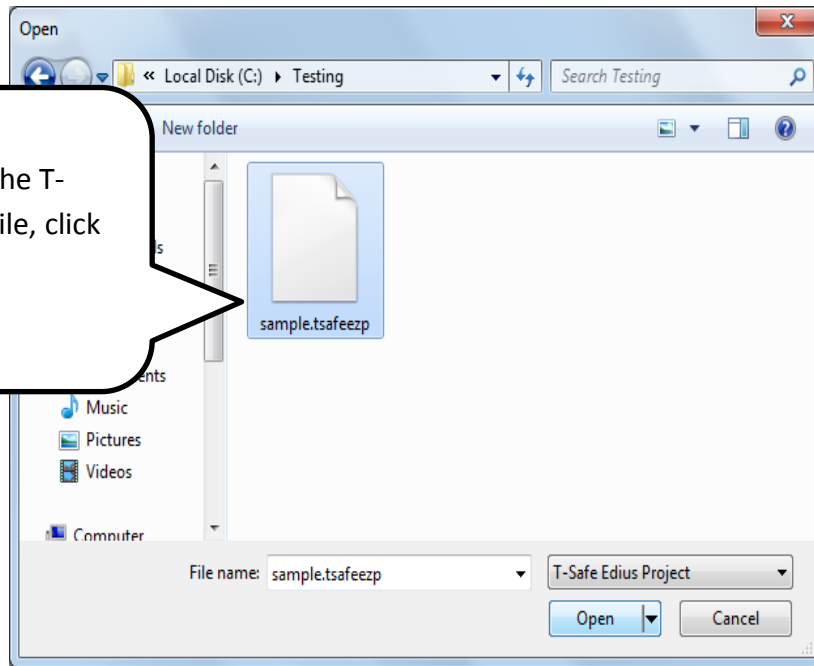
Open

« Local Disk (C:) ▸ Testing

Search Testing

New folder

he T-
ile, click

s

ents

Music

Pictures

Videos

Computer

sample.tsafeezp

File name: sample.tsafeezp

T-Safe Edius Project

Open

Cancel